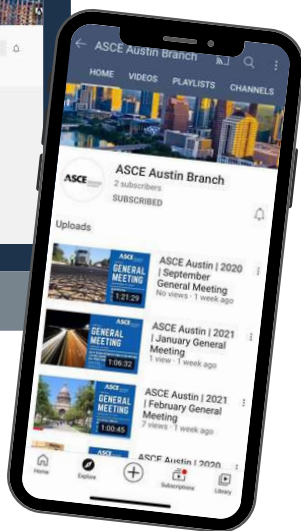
ASCE Austin Branch

HOME VIDEOS PLAYLISTS CHANNELS

ASCE

ASCE Austin Branch
2 subscribers
SUBSCRIBED

Uploads

GENERAL MEETING
1:21:29
ASCE Austin | 2020 | September General Meeting
No views · 1 week ago

GENERAL MEETING
1:06:32
ASCE Austin | 2021 | January General Meeting
1 view · 1 week ago

GENERAL MEETING
1:00:45
ASCE Austin | 2021 | February General Meeting
7 views · 1 week ago

ASCE Austin | 2020

Home Explore Subscriptions Library